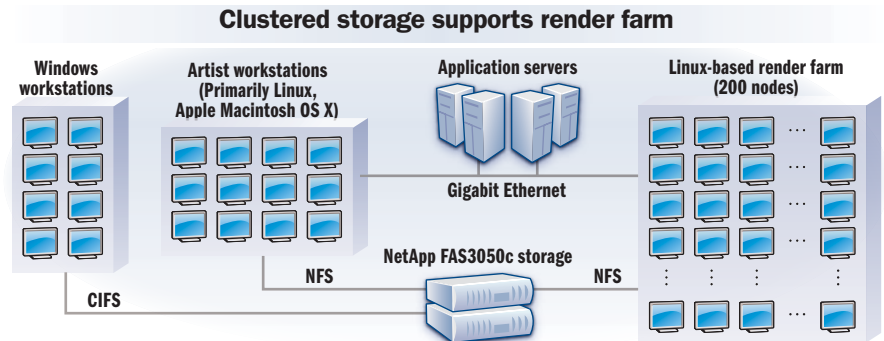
Clustered storage supports render farm

Windows workstations

Artist workstations (Primarily Linux, Apple Macintosh OS X)

Application servers

Linux-based render farm (200 nodes)

Gigabit Ethernet

NetApp FAS3050c storage

NFS

NFS

CIFS